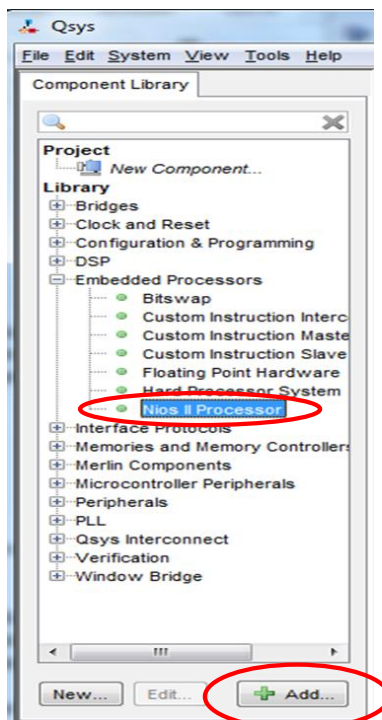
Qsys

File Edit System View Tools Help

Component Library

Project
New Component...
Library
Bridges
Clock and Reset
Configuration & Programming
DSP
Embedded Processors
Bitswap
Custom Instruction Interc
Custom Instruction Maste
Custom Instruction Slave
Floating Point Hardware
Hard Processor System
Nios II Processor
Interface Protocols
Memories and Memory Controllers
Merlin Components
Microcontroller Peripherals
Peripherals
PLL
Qsys Interconnect
Verification
Window Bridge

New... Edit... Add...